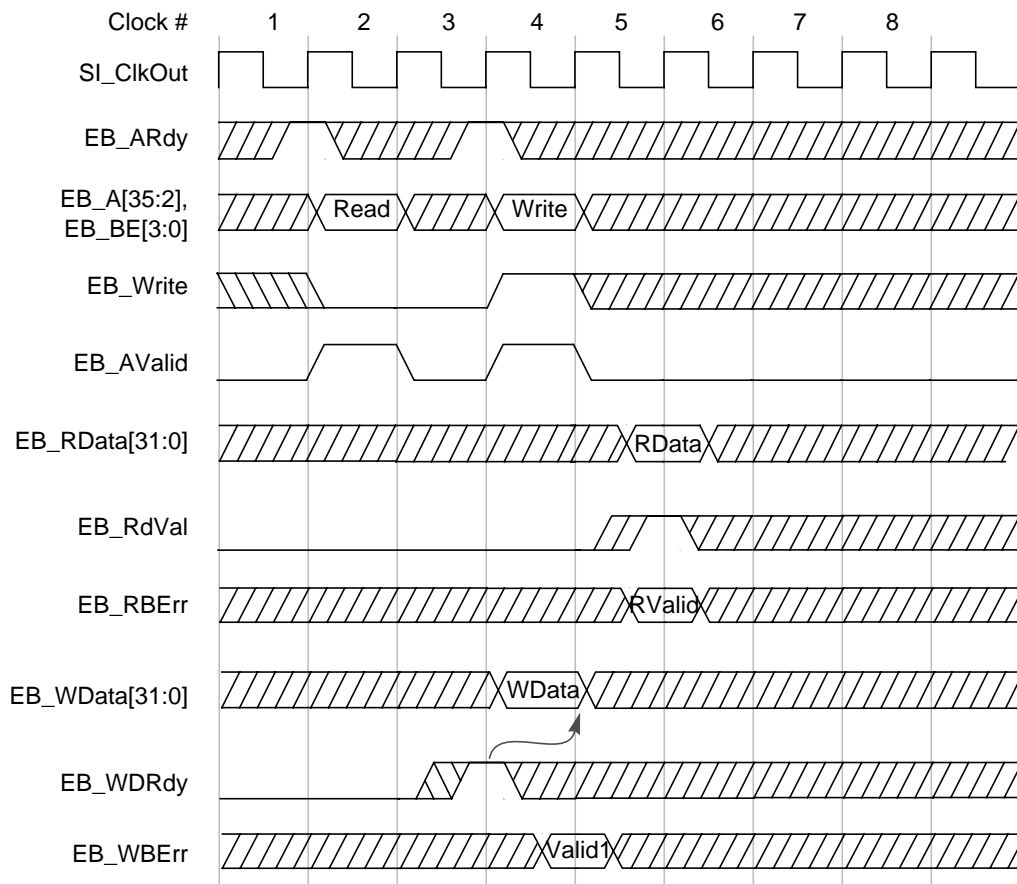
Clock # 1 2 3 4 5 6 7 8

SI_ClkOut

EB_ARdy

EB_A[35:2], EB_BE[3:0]

Read

Write

EB_Write

EB_AValid

EB_RData[31:0]

RData

EB_RdVal

EB_RBErr

RValid

EB_WData[31:0]

WData

EB_WDRdy

EB_WBErr

Valid1